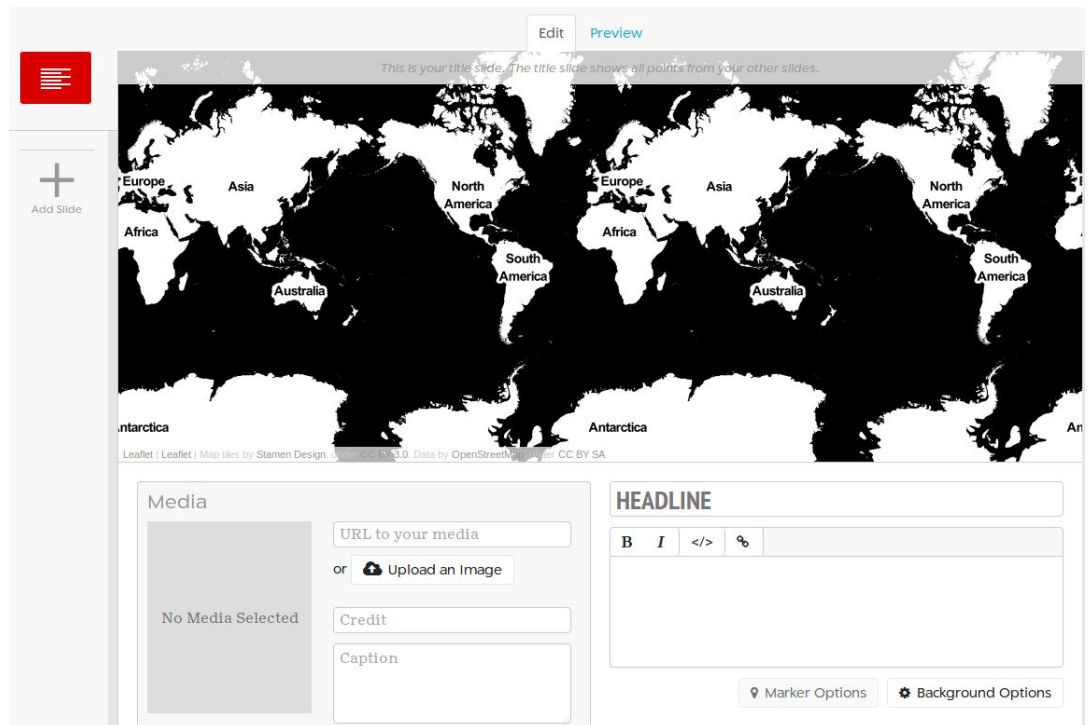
Edit Preview

Add Slide

This is your title slide. The title slide shows all points from your other slides.

Europe Asia North America Africa South America Australia Antarctica

Europe Asia North America Africa South America Australia Antarctica An

Leaflet | Leaflet | Map tiles by Stamen Design, under CC BY 3.0. Data by OpenStreetMap, under CC BY SA.

Media

No Media Selected

URL to your media

or Upload an Image

Credit

Caption

HEADLINE

B I </>

Marker Options Background Options